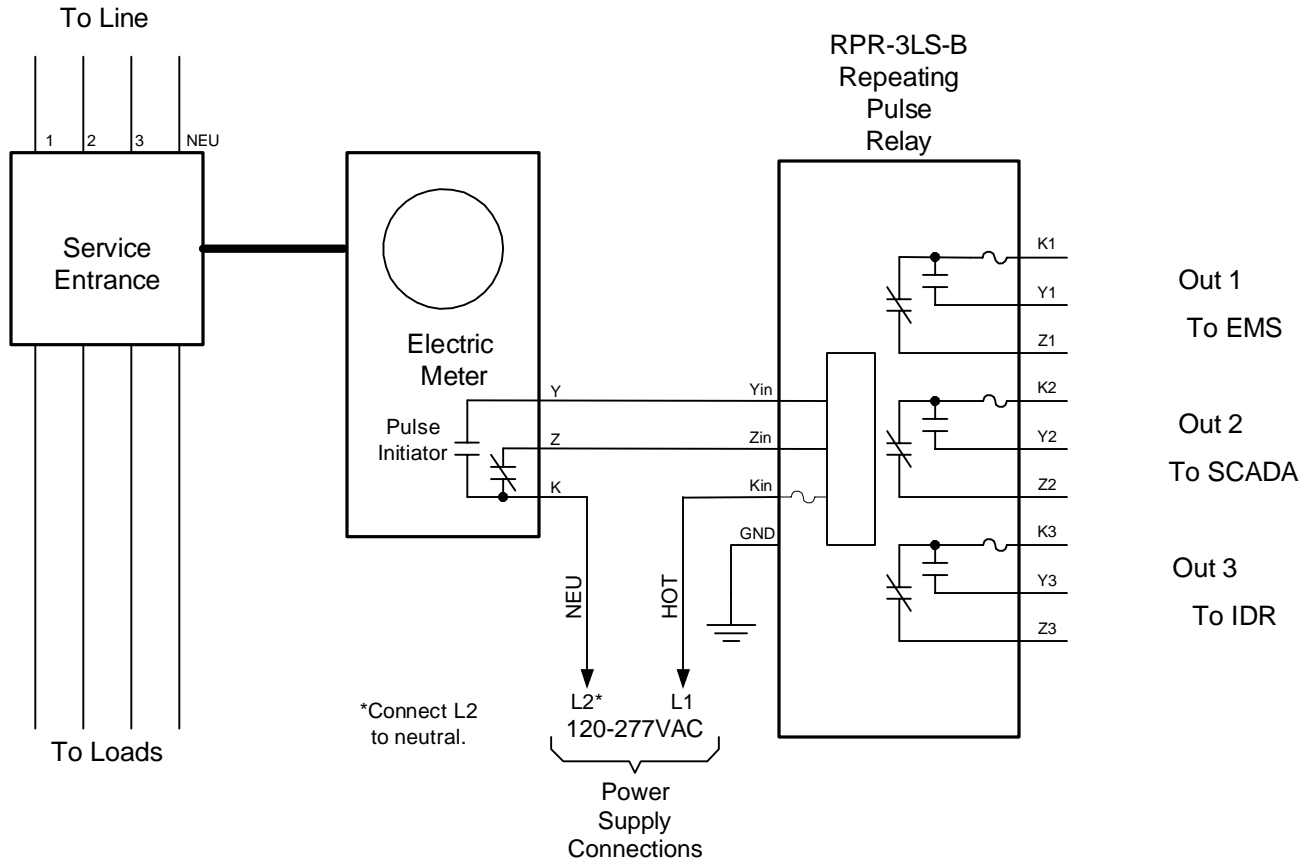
To Line

RPR-3LS-B
Repeating
Pulse
Relay

1
2
3
NEU

Service
Entrance

Electric
Meter

Pulse
Initiator

Y
Z
K

Yin
Zin
Kin
GND

K1
Y1
Z1
K2
Y2
Z2
K3
Y3
Z3

Out 1
To EMS

Out 2
To SCADA

Out 3
To IDR

NEU
HOT

*Connect L2
to neutral.

L2*
L1
120-277VAC

Power
Supply
Connections

To Loads